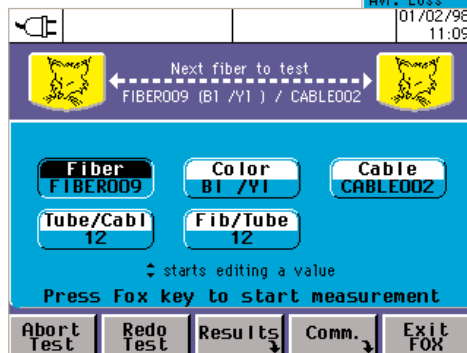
Avr. Loss
01/02/98
11:09

Next fiber to test
FIBER009 (B1 /Y1 ) / CABLE002

Fiber
FIBER009

Color
B1 /Y1

Cable
CABLE002

Tube/Cabl
12

Fib/Tube
12

starts editing a value

Press Fox key to start measurement

Abort Test

Redo Test

Results

Comm.

Exit FOX